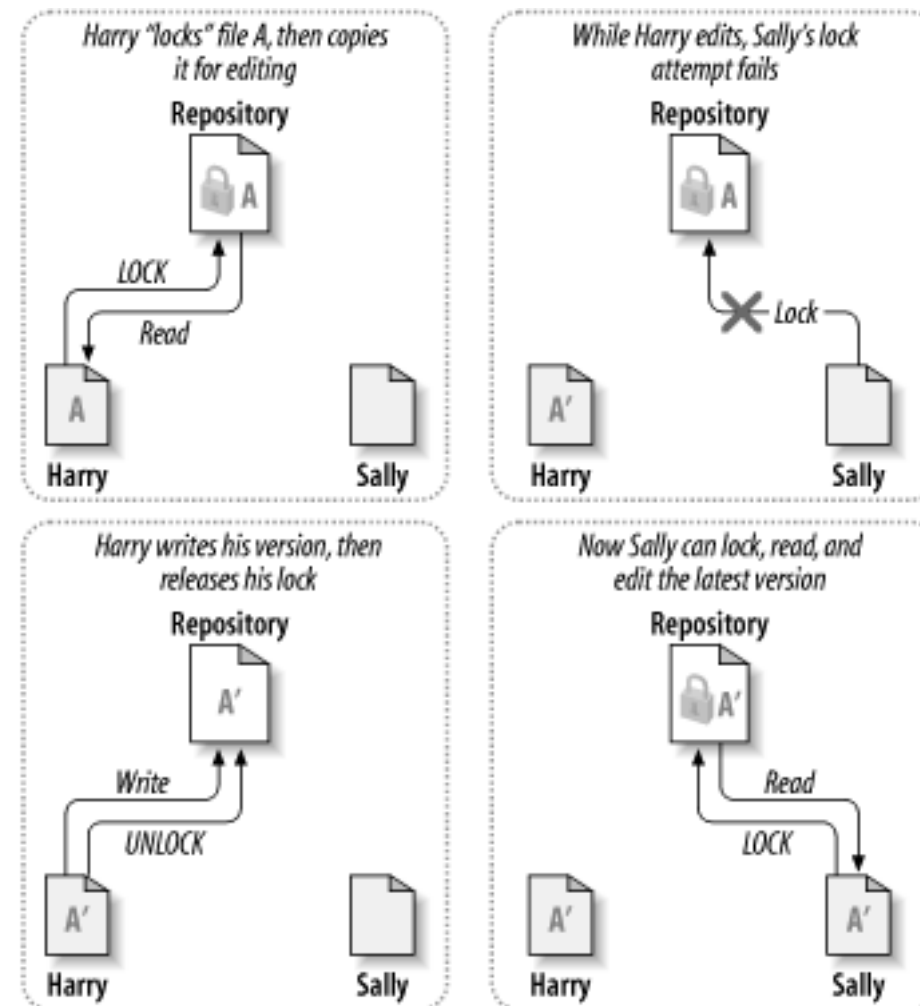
Harry "locks" file A, then copies it for editing

Repository

A

LOCK

Read

A

Harry

Sally

While Harry edits, Sally's lock attempt fails

Repository

A

Lock

A'

Harry

Sally

Harry writes his version, then releases his lock

Repository

A'

Write

UNLOCK

A'

Harry

Sally

Now Sally can lock, read, and edit the latest version

Repository

A'

Read

LOCK

A'

A'

Harry

Sally